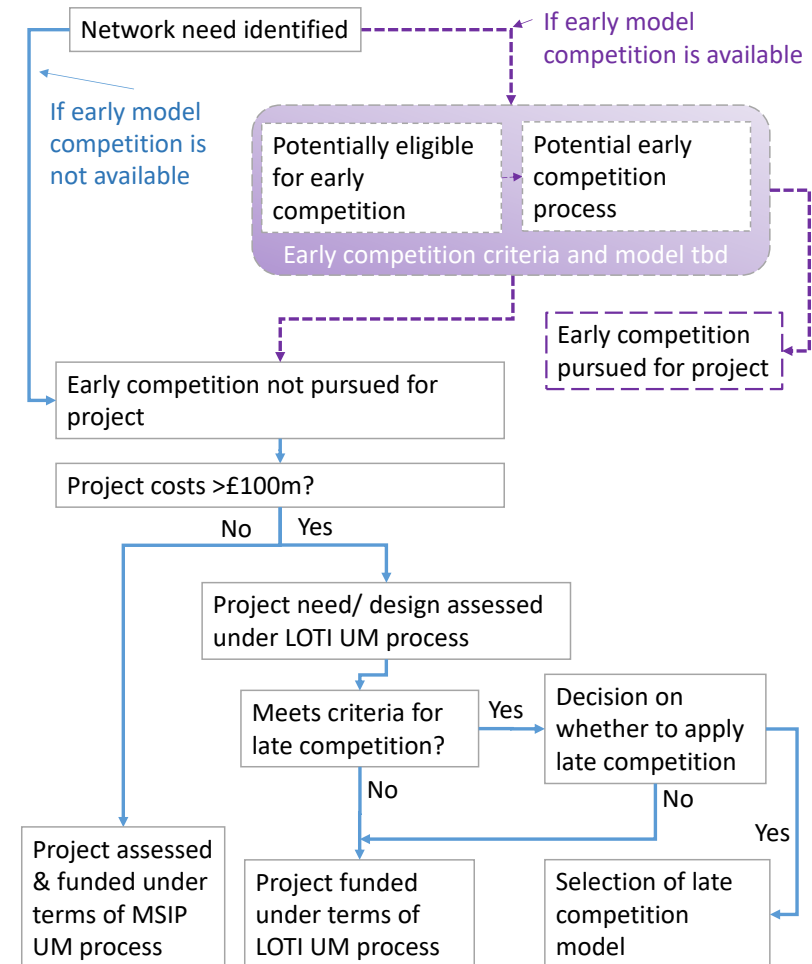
Network need identified

If early model competition is available

If early model competition is not available

Potentially eligible for early competition

Potential early competition process

Early competition criteria and model tbd

Early competition pursued for project

Early competition not pursued for project

Project costs >£100m?

No

Yes

Project need/ design assessed under LOTI UM process

Meets criteria for late competition?

Yes

Decision on whether to apply late competition

No

No

Yes

Project assessed & funded under terms of MSIP UM process

Project funded under terms of LOTI UM process

Selection of late competition model